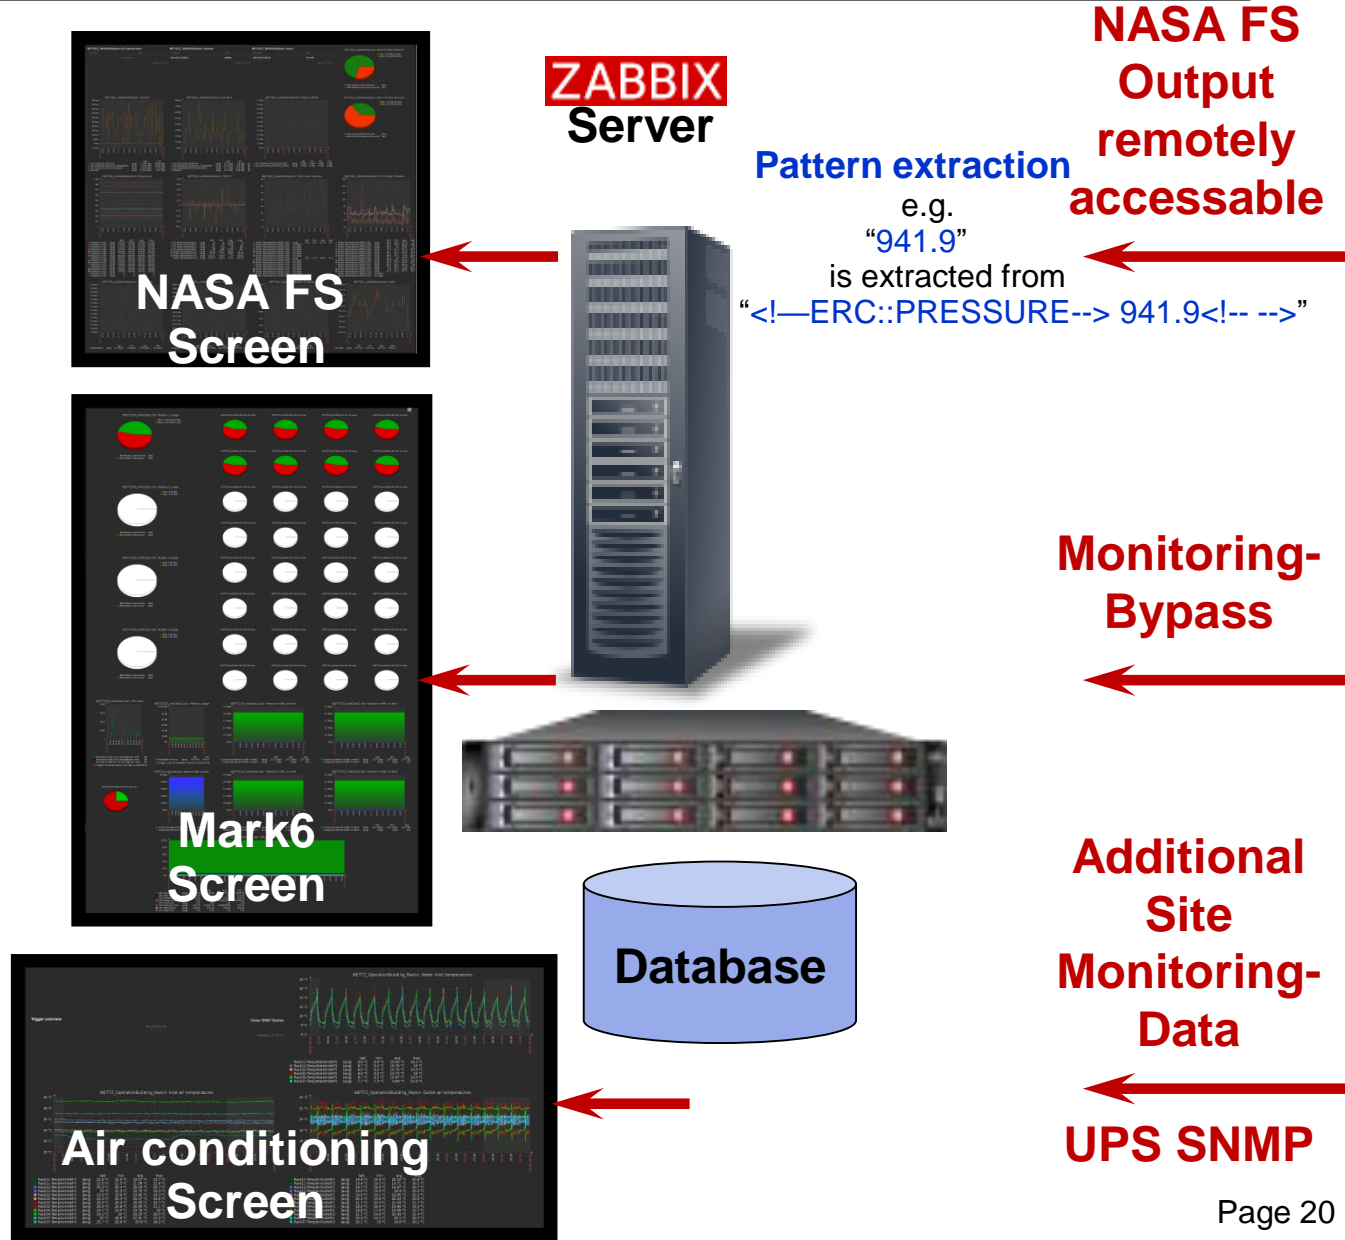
NASA FS Screen

ZABBIX
Server

Pattern extraction
e.g.
“941.9”
is extracted from
“<!—ERC::PRESSURE--> 941.9<!-- -->”

NASA FS Output remotely accessable

Mark6 Screen

Monitoring-Bypass

Database

Air conditioning Screen

Additional Site Monitoring-Data

UPS SNMP

Page 20